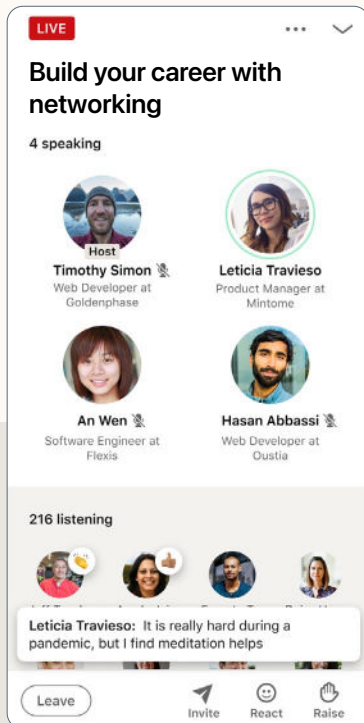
LIVE

Build your career with networking

4 speaking

Host
Timothy Simon
Web Developer at Goldenphase

Leticia Travieso
Product Manager at Mintome

An Wen
Software Engineer at Flexis

Hasan Abbassi
Web Developer at Oustia

216 listening

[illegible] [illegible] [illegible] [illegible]

Leticia Travieso: It is really hard during a pandemic, but I find meditation helps

Leave
Invite
React
Raise